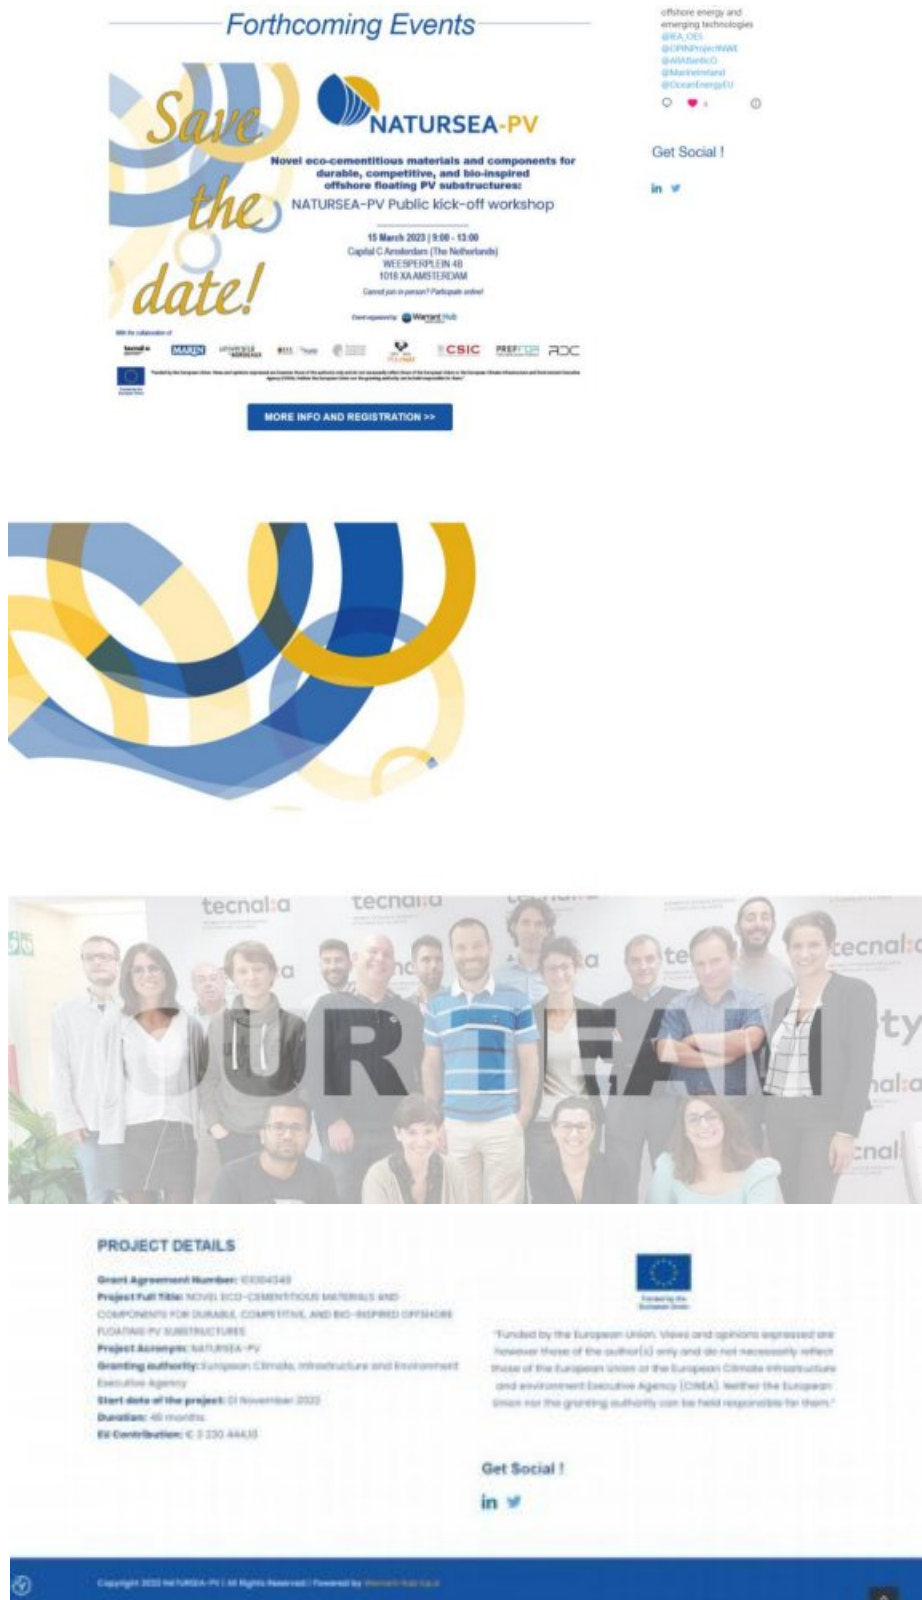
Forthcoming Events

Save the date!

NATURSEA-PV

Novel eco-cementitious materials and components for durable, competitive, and bio-inspired offshore floating PV substructures:

NATURSEA-PV Public kick-off workshop

15 March 2023 | 9:00 - 13:00
Capital C Amsterdam (The Netherlands)
WEESPERPLEIN 4B
1018 XA AMSTERDAM

Cannot join in person? Participate online!

Event organised by Warrant Hub

With the collaboration of

tecnalia MAREN CSIC RDC

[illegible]

MORE INFO AND REGISTRATION >>

offshore energy and emerging technologies
@IEA_OES
@OPINProjectWAVE
@WEAtlanticO
@MarineIreland
@OceanEnergyEU

Get Social !

tecnalia tecnalia

OUR TEAM

PROJECT DETAILS

Grant Agreement Number: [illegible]
Project Full Title: NOVEL ECO-CEMENTITIOUS MATERIALS AND COMPONENTS FOR DURABLE, COMPETITIVE, AND BIO-INSPIRED OFFSHORE FLOATING PV SUBSTRUCTURES
Project Acronym: NATURSEA-PV
Granting authority: European Climate, Infrastructure and Environment Executive Agency
Start date of the project: 01 November 2022
Duration: 48 months
EU Contribution: € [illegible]

Funded by the European Union

"Funded by the European Union. Views and opinions expressed are however those of the author(s) only and do not necessarily reflect those of the European Union or the European Climate Infrastructure and Environment Executive Agency (CINEA). Neither the European Union nor the granting authority can be held responsible for them."

Get Social !

Copyright 2022 NATURSEA-PV | All Rights Reserved | Powered by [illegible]